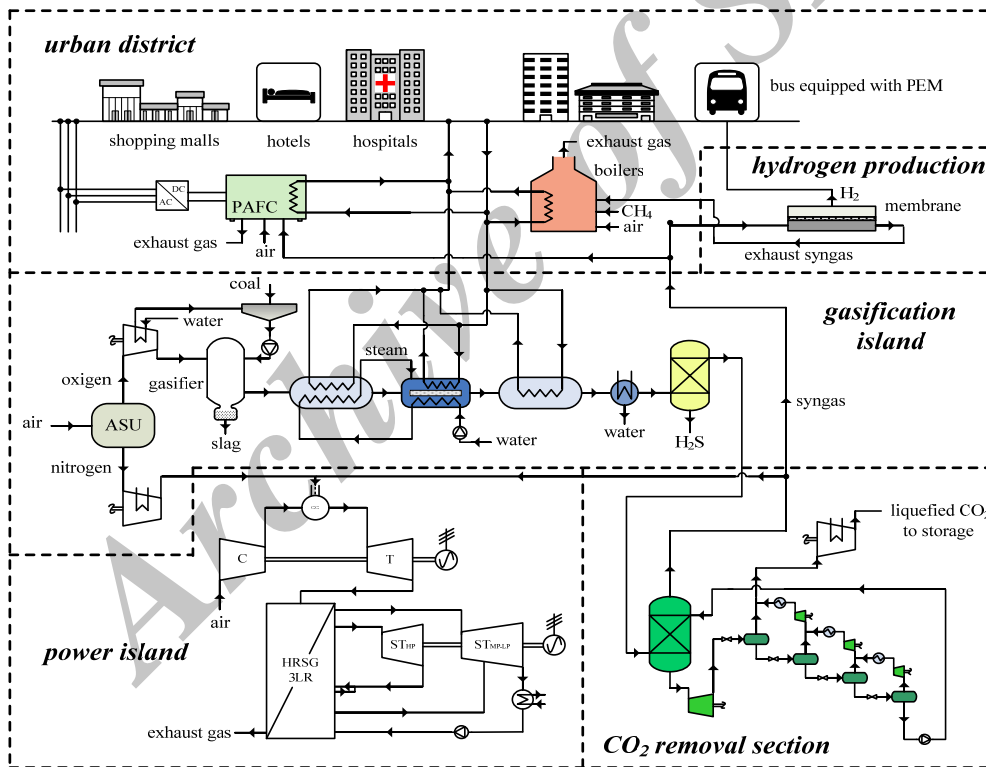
urban district

shopping malls

hotels

hospitals

bus equipped with PEM

exhaust gas

boilers

hydrogen production

DC

AC

PAFC

$CH_4$

air

$H_2$

membrane

exhaust gas

air

exhaust syngas

coal

gasification island

water

steam

oxigen

gasifier

syngas

air

ASU

slag

water

water

$H_2S$

nitrogen

CC

liquefied $CO_2$ to storage

C

T

air

power island

HRSG 3LR

$ST_{HP}$

$ST_{MP-LP}$

exhaust gas

$CO_2$ removal section

Archive of SID